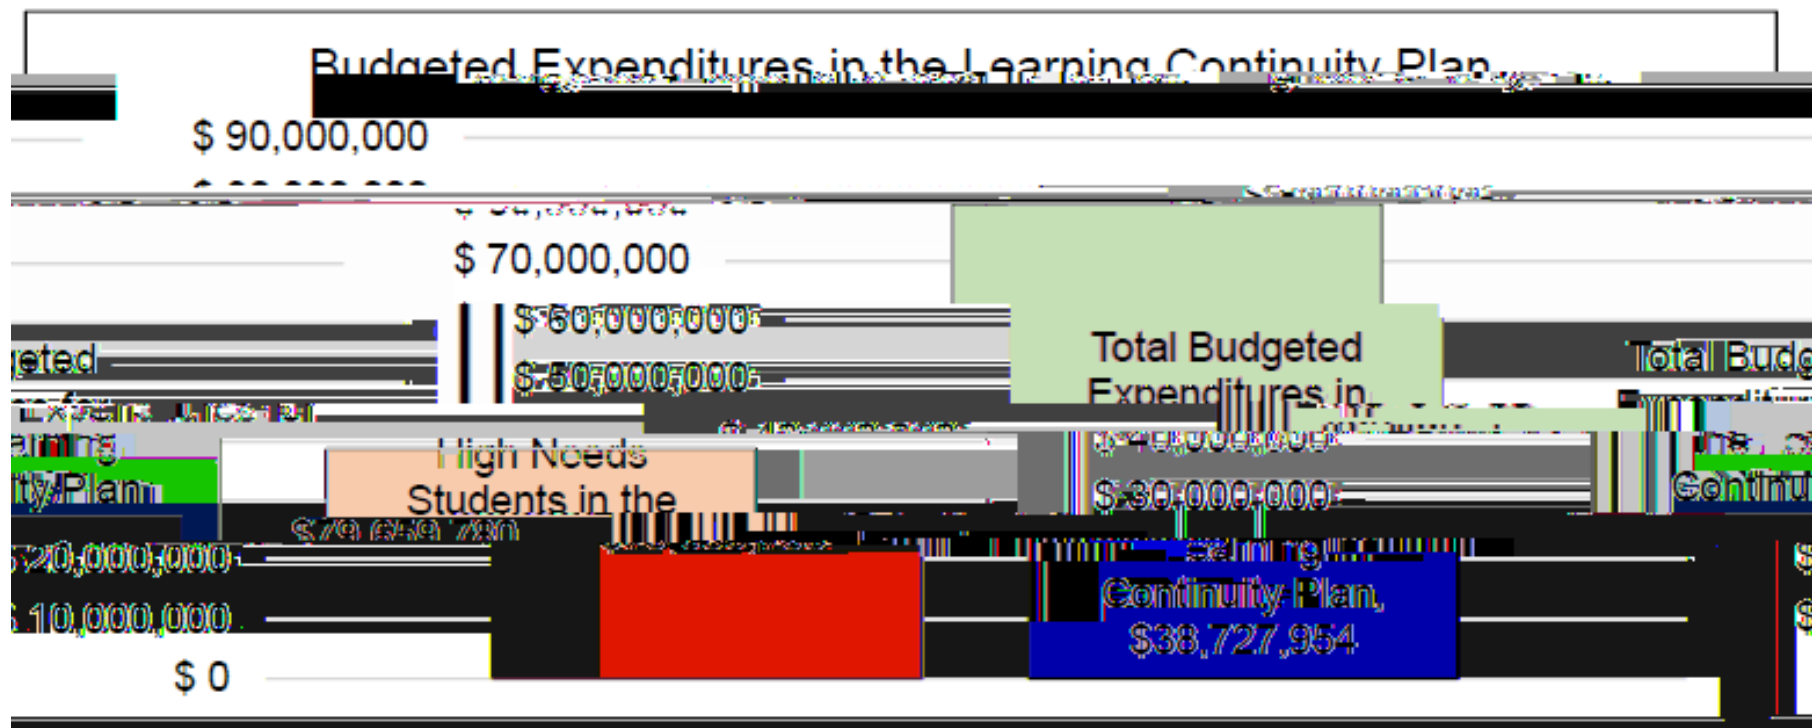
Budgeted Expenditures in the Learning Continuity Plan

$ 90,000,000

$ 70,000,000

$ 60,000,000

$ 50,000,000

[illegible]eted

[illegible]arning
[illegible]ty Plan

Total Budgeted
Expenditures in

Total Budg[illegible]

High Needs
Students in the

$79,659,780

$ 40,000,000

$ 30,000,000

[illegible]Continu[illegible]

$ 20,000,000

$ 10,000,000

$ 0

Learning
Continuity Plan,
$38,727,954